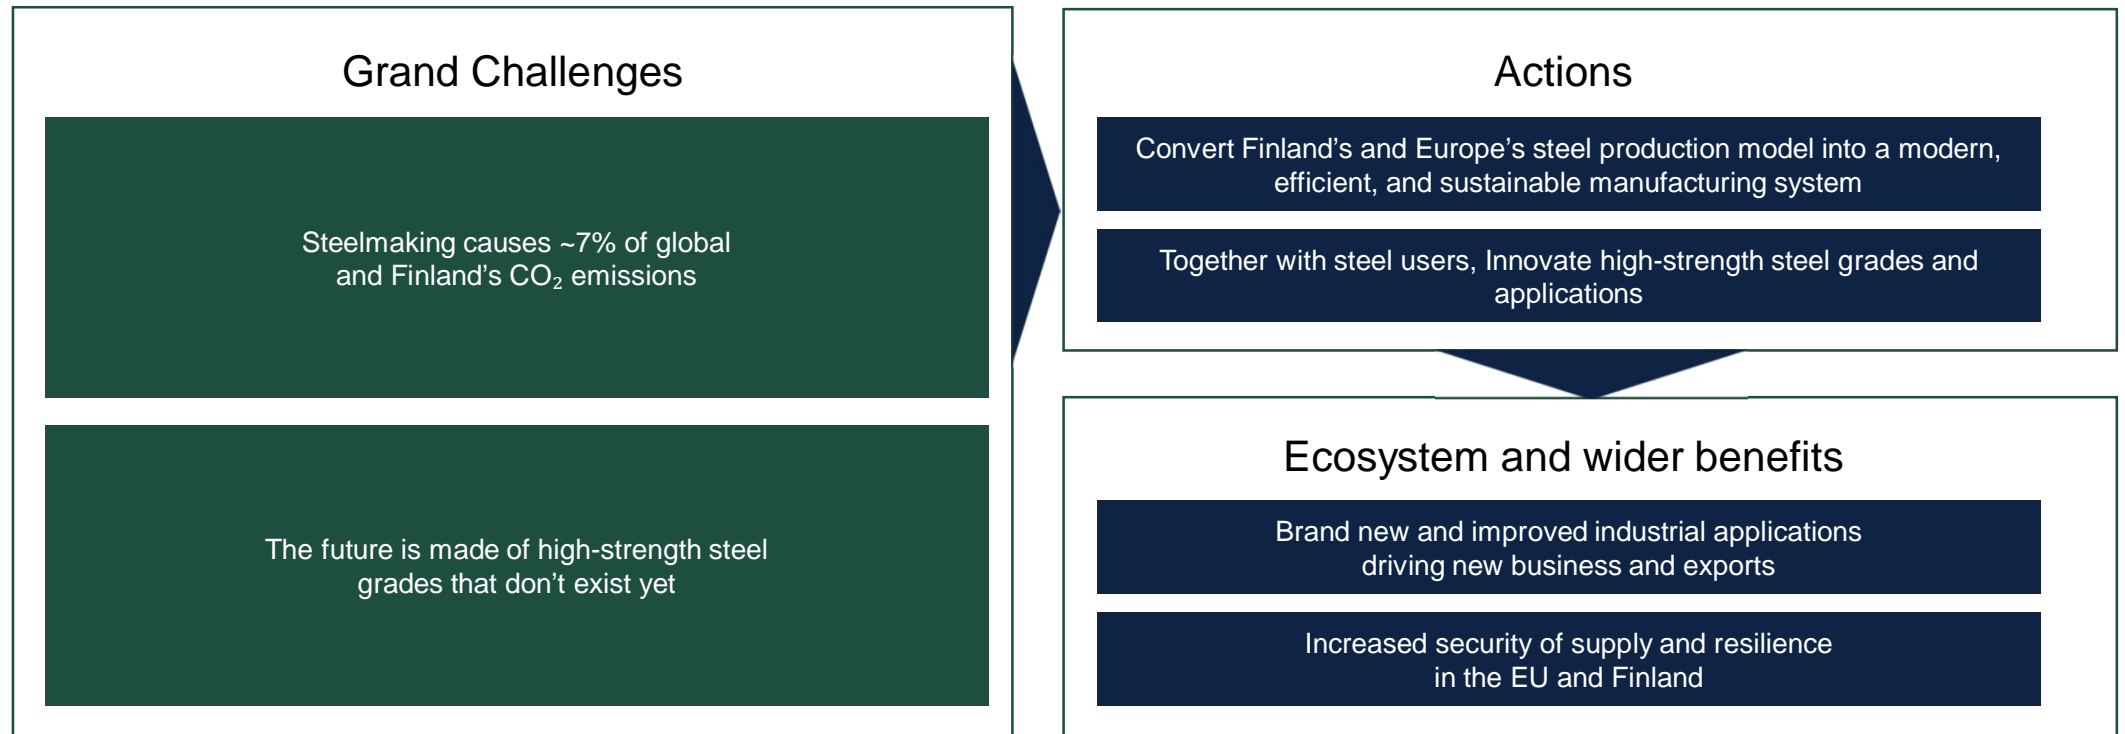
Grand Challenges

Steelmaking causes ~7% of global and Finland's $CO_2$ emissions

The future is made of high-strength steel grades that don't exist yet

Actions

Convert Finland's and Europe's steel production model into a modern, efficient, and sustainable manufacturing system

Together with steel users, Innovate high-strength steel grades and applications

Ecosystem and wider benefits

Brand new and improved industrial applications driving new business and exports

Increased security of supply and resilience in the EU and Finland